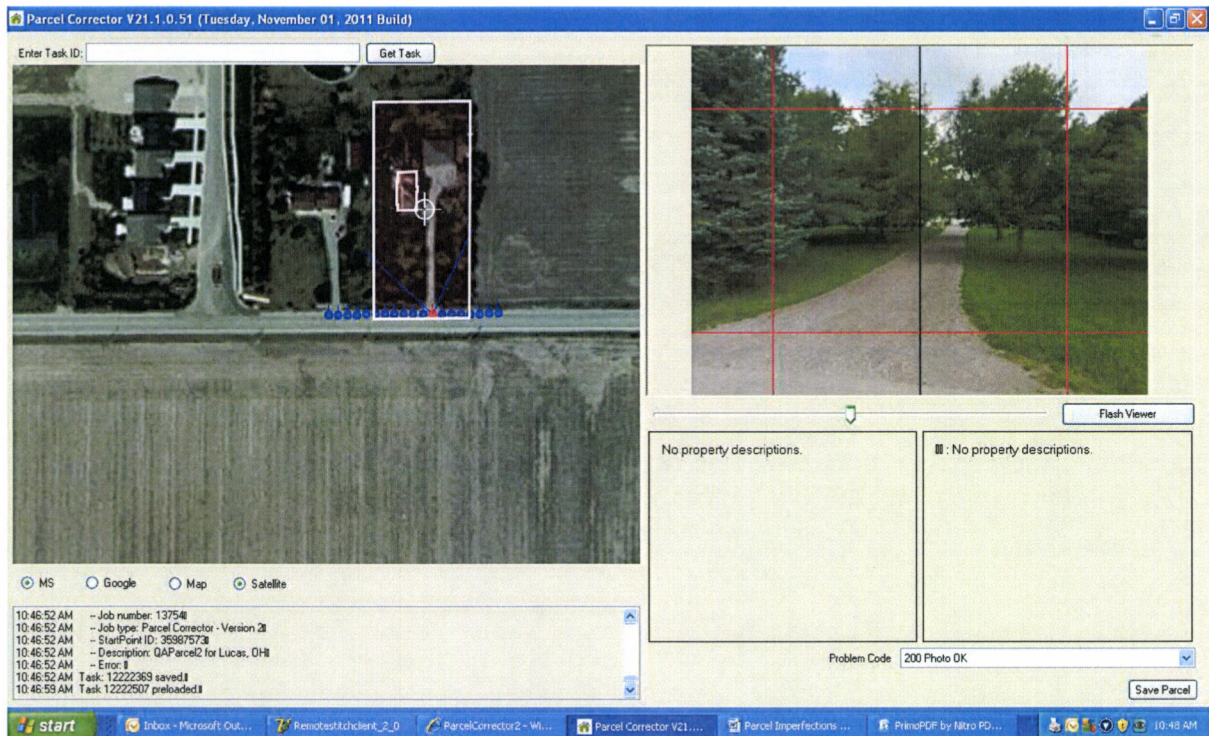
Parcel Corrector V21.1.0.51 (Tuesday, November 01, 2011 Build)

Enter Task ID: Get Task

Flash Viewer

No property descriptions.

: No property descriptions.

MS Google Map Satellite

10:46:52 AM -- Job number: 13754
10:46:52 AM -- Job type: Parcel Corrector - Version 2
10:46:52 AM -- StartPoint ID: 35987573
10:46:52 AM -- Description: QAParcel2 for Lucas, OH
10:46:52 AM -- Error:
10:46:52 AM Task: 12222369 saved.
10:46:59 AM Task 12222507 preloaded.

Problem Code 200 Photo OK

Save Parcel

start Inbox - Microsoft Out... Remotestitchclient_2_0 ParcelCorrector2 - Wi... Parcel Corrector V21.... Parcel Imperfections ... PrimoPDF by Nitro PD... 10:48 AM